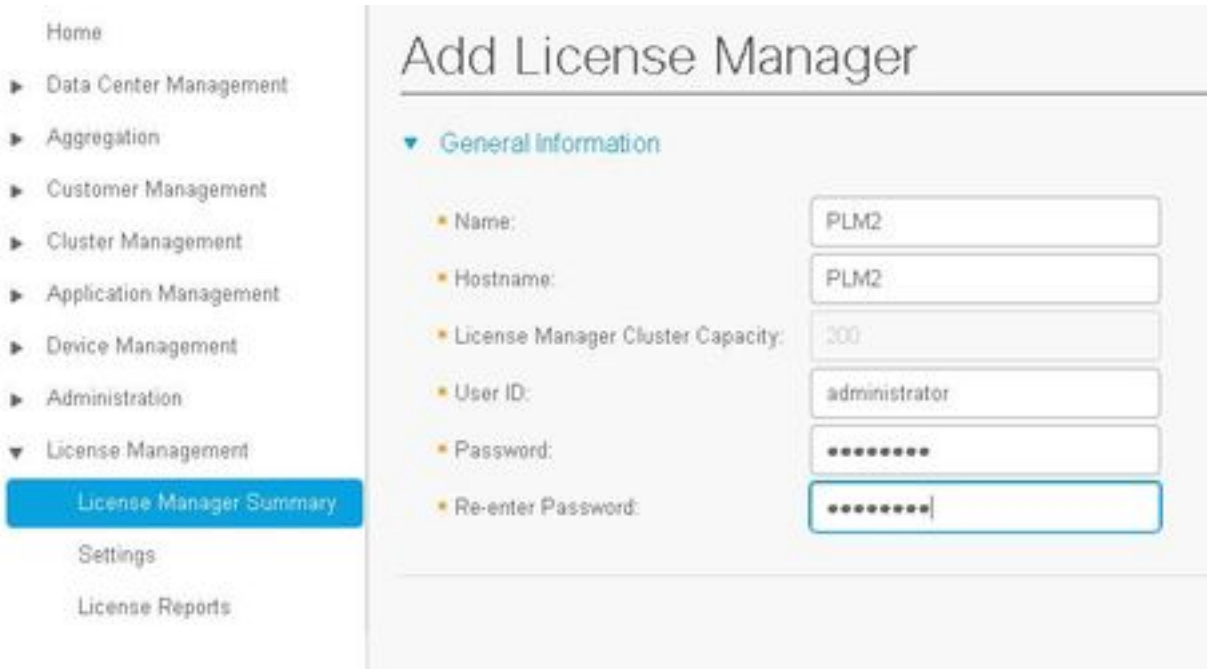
Home
Data Center Management
Aggregation
Customer Management
Cluster Management
Application Management
Device Management
Administration
License Management
License Manager Summary
Settings
License Reports

Add License Manager

General Information

* Name: PLM2
* Hostname: PLM2
* License Manager Cluster Capacity: 200
* User ID: administrator
* Password: •••••••••
* Re-enter Password: •••••••••